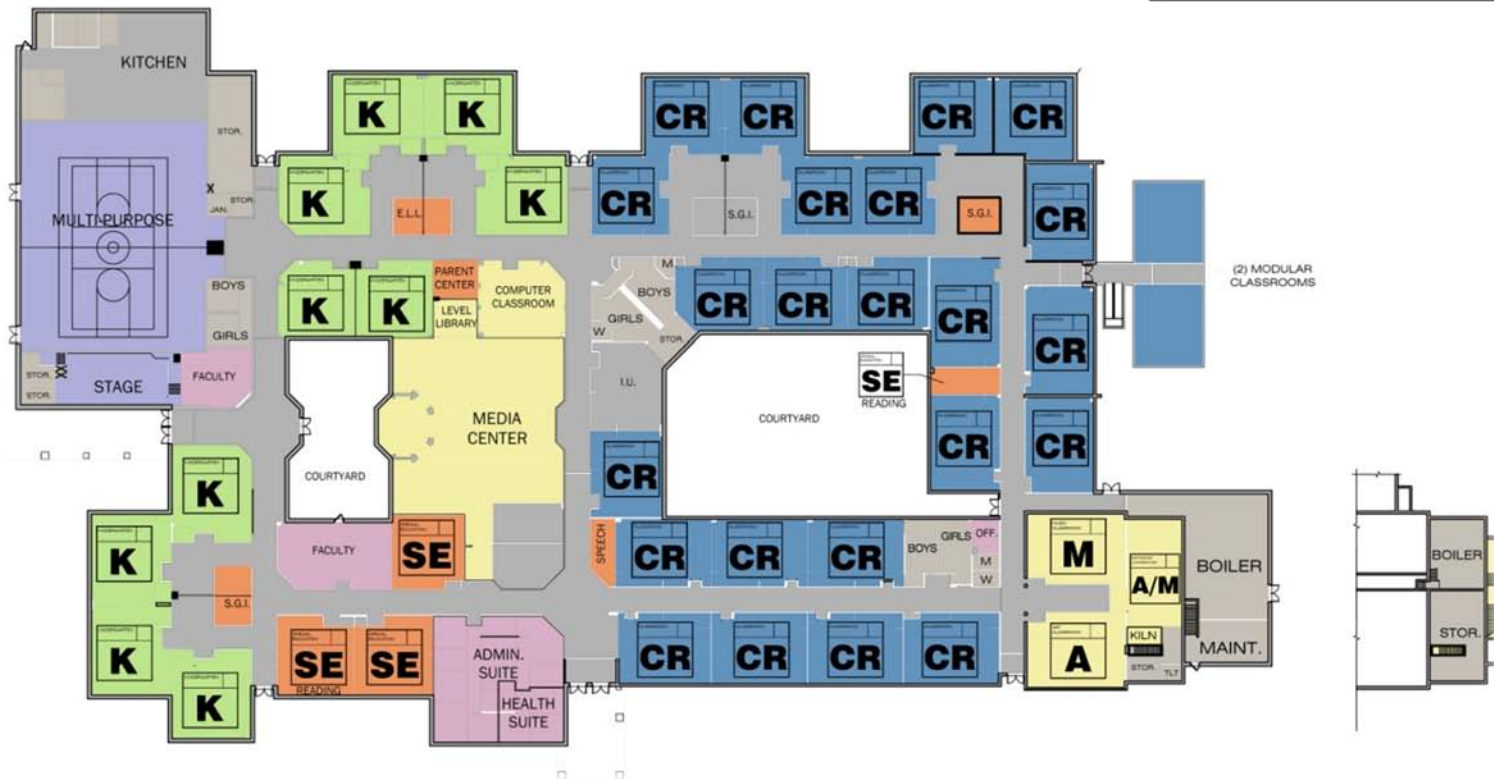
KITCHEN
STOR.
JAN.
STOR.
MULTI-PURPOSE
BOYS
GIRLS
STOR.
STOR.
STAGE
FACULTY
K
K
K
K
E.L.L.
K
K
PARENT CENTER
LEVEL LIBRARY
COMPUTER CLASSROOM
COURTYARD
MEDIA CENTER
FACULTY
SE
K
K
S.G.I.
K
K
SE
SE
READING
ADMIN. SUITE
HEALTH SUITE
CR
CR
CR
CR
CR
S.G.I.
CR
CR
S.G.I.
CR
M
BOYS
GIRLS
W
STOR.
CR
CR
CR
CR
CR
I.U.
COURTYARD
SE
READING
CR
CR
CR
CR
SPEECH
CR
CR
CR
BOYS
GIRLS
OFF.
M
W
CR
CR
CR
CR
(2) MODULAR CLASSROOMS
M
A/M
KILN
A
STOR.
TLT
BOILER
MAINT.
BOILER
STOR.